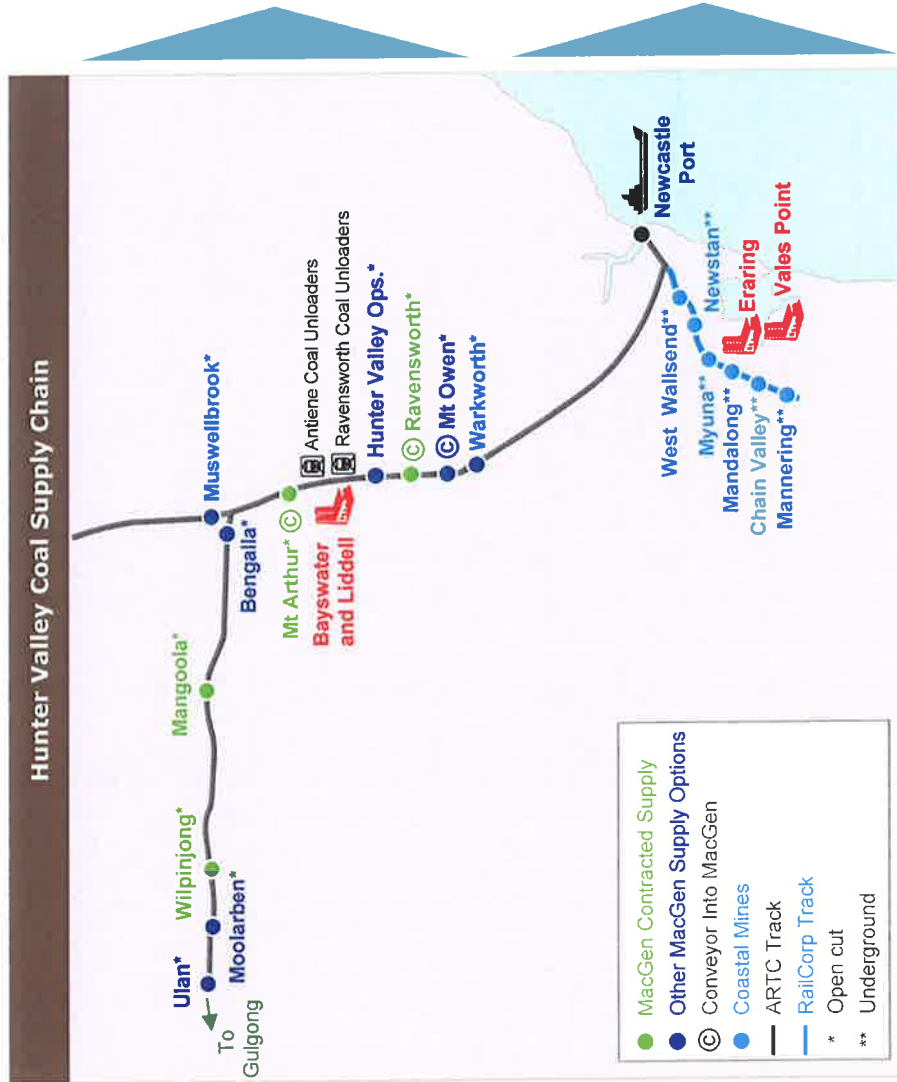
Hunter Valley Coal Supply Chain

To Gulgong

Ulan*

Moolarben*

Wilpinjong*

Mangoola*

Bengalla*

Muswellbrook*

Mt Arthur* ©

Bayswater and Liddell

Antiene Coal Unloaders

Ravensworth Coal Unloaders

Hunter Valley Ops.*

© Ravensworth*

© Mt Owen*

Warkworth*

Newcastle Port

West Wallsend**

Newstan**

Myuna**

Eraring

Vales Point

Mandalong**

Chain Valley**

Mannering**

MacGen Contracted Supply

Other MacGen Supply Options

© Conveyor Into MacGen

Coastal Mines

ARTC Track

RailCorp Track

* Open cut

** Underground